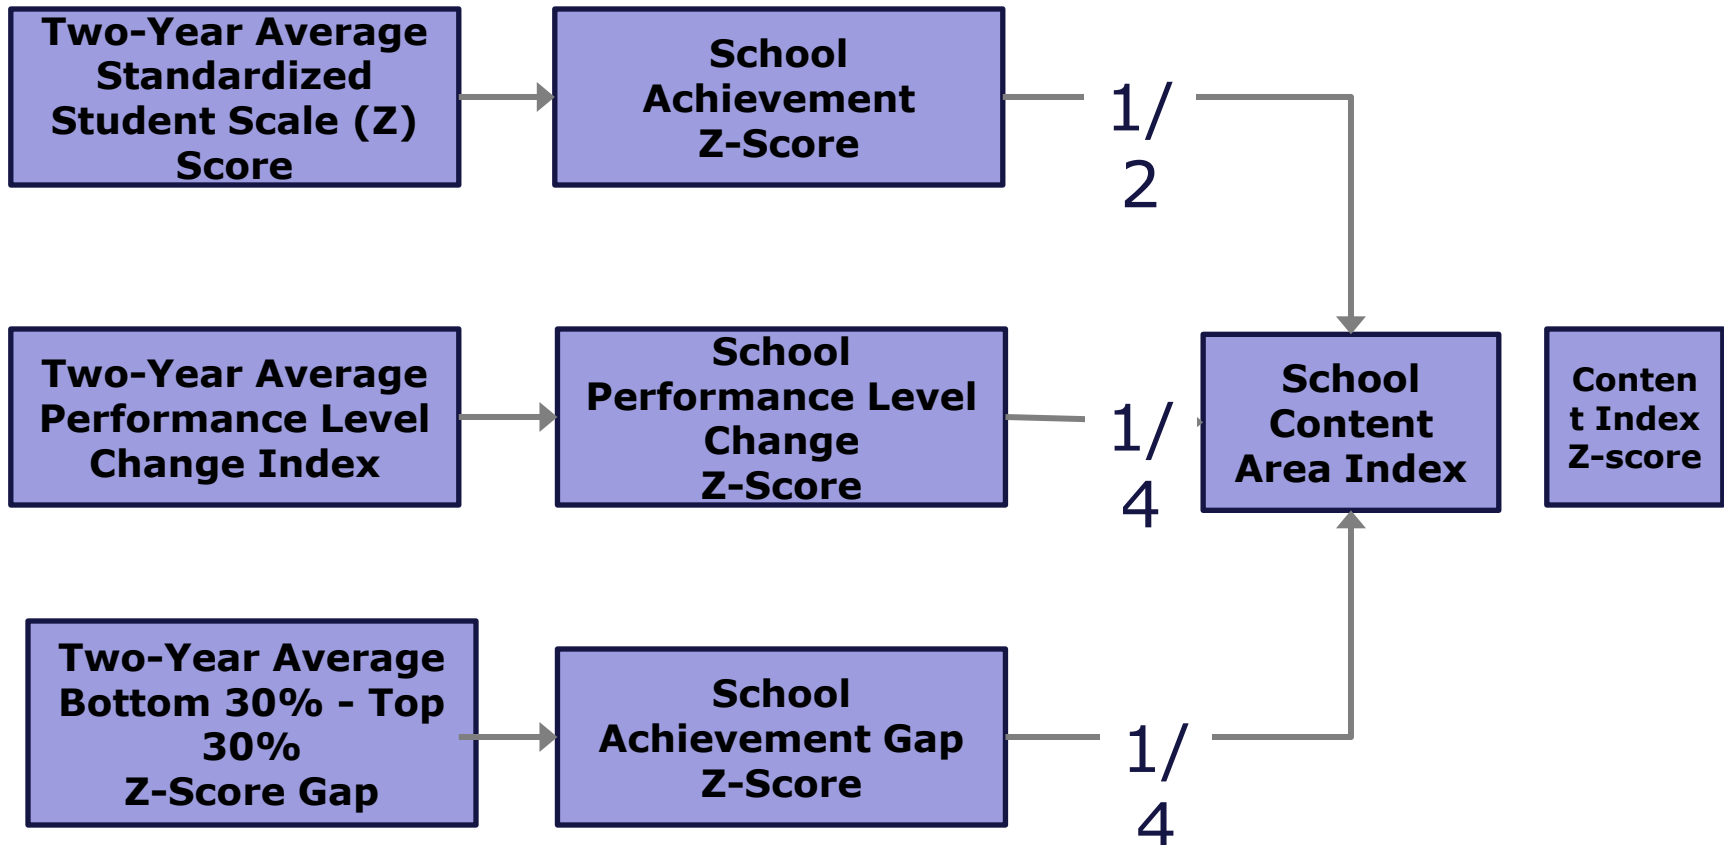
Two-Year Average Standardized Student Scale (Z) Score

School Achievement Z-Score

1/2

Two-Year Average Performance Level Change Index

School Performance Level Change Z-Score

1/4

School Content Area Index

Conten t Index Z-score

Two-Year Average Bottom 30% - Top 30% Z-Score Gap

School Achievement Gap Z-Score

1/4